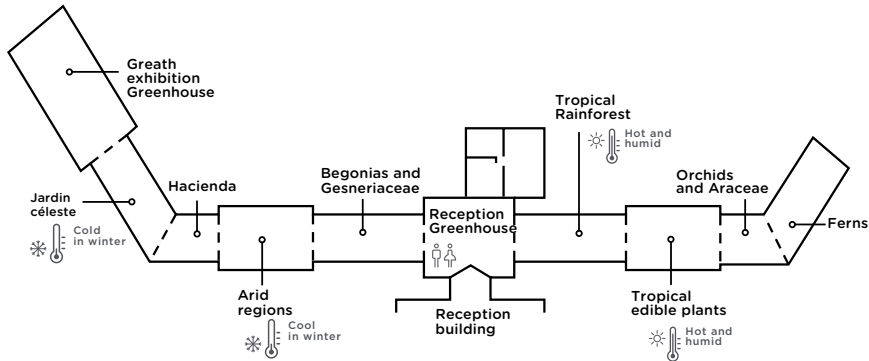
Greath exhibition Greenhouse

Tropical Rainforest

Hot and humid

Begonias and Gesneriaceae

Hacienda

Orchids and Araceae

Jardin céleste

Cold in winter

Reception Greenhouse

Ferns

Arid regions

Cool in winter

Reception building

Tropical edible plants

Hot and humid